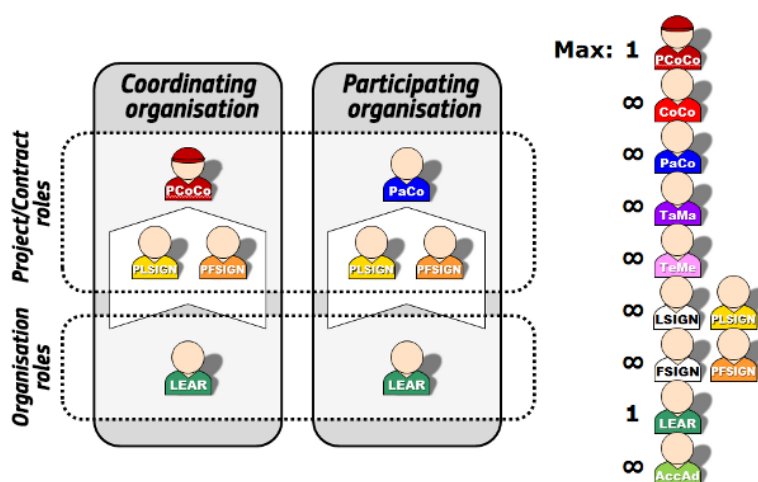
Coordinating organisation

Participating organisation

Project/Contract roles

Organisation roles

PCoCo

PLSIGN PFSIGN

LEAR

PaCo

PLSIGN PFSIGN

LEAR

Max: 1 PCoCo

∞ CoCo

∞ PaCo

∞ TaMa

∞ TeMe

∞ LSIGN PLSIGN

∞ FSIGN PFSIGN

1 LEAR

∞ AccAd